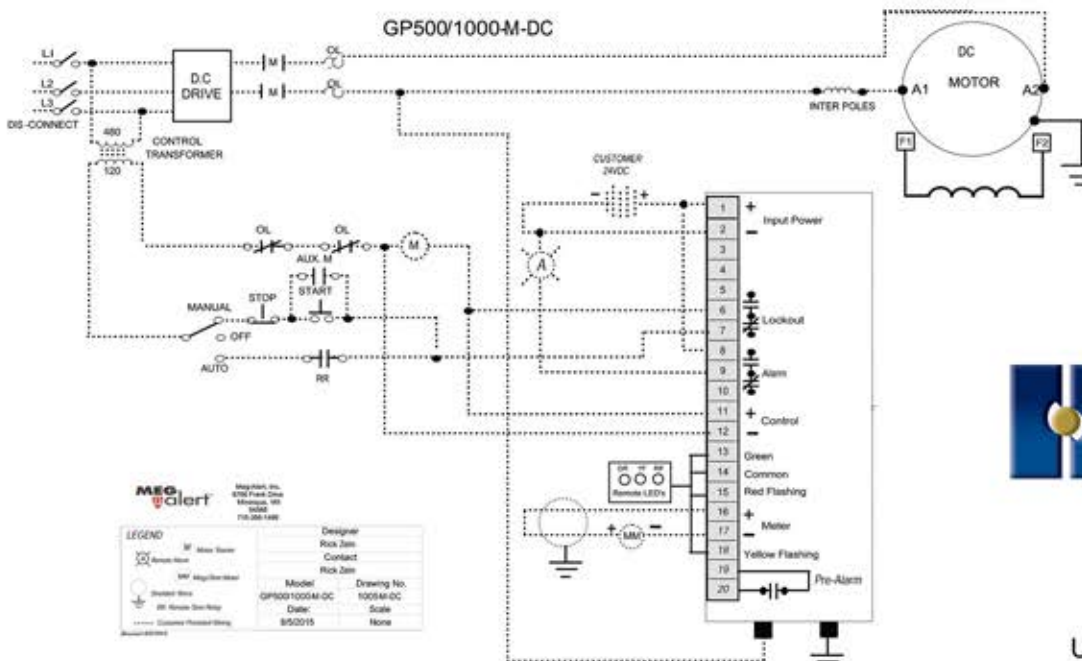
GP500/1000-M-DC

L1
L2
L3
DIS-CONNECT

D.C
DRIVE

M
M
OL
OL

480
120
CONTROL
TRANSFORMER

INTER POLES
DC
MOTOR
A1
A2
F1
F2

CUSTOMER
24VDC

OL
OL
M
AUX. M
START
STOP
MANUAL
OFF
AUTO
RR
A

| 1 | + Input Power |
|---|---|
| 2 | − |
| 3 | |
| 4 | |
| 5 | |
| 6 | Lockout |
| 7 | |
| 8 | |
| 9 | Alarm |
| 10 | |
| 11 | + Control |
| 12 | − |
| 13 | Green |
| 14 | Common |
| 15 | Red Flashing |
| 16 | + Meter |
| 17 | − |
| 18 | Yellow Flashing |
| 19 | |
| 20 | Pre-Alarm |

GR YE RR
Remote LED's

MM
+
−

MEG alert
Meg-Alert, Inc.
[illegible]
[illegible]
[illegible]
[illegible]

LEGEND
M Motor Starter
Remote Alarm
MM Meg/Ohm Meter
Standard Wire
RR Remote Omni Relay
Customer Provided Wiring

| Designer | |
|---|---|
| Rick Zein | |
| Contact | |
| Rick Zein | |
| Model | Drawing No. |
| GP500/1000M-DC | 1000M-DC |
| Date: | Scale |
| 8/5/2015 | None |

U